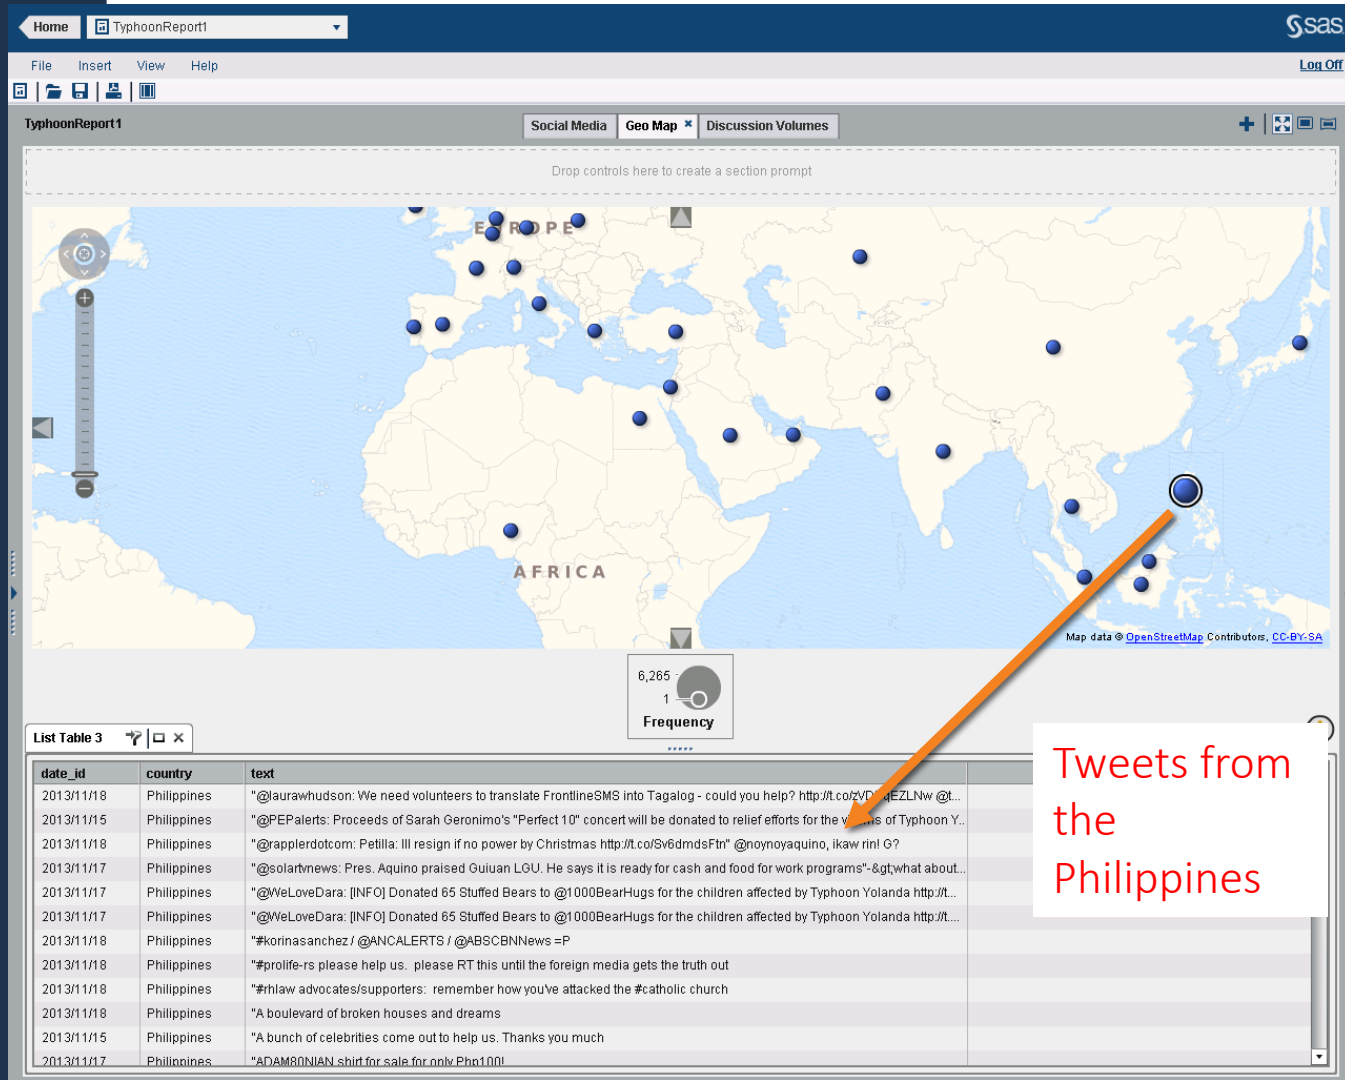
Home TyphoonReport1

sas

File Insert View Help Log Off

TyphoonReport1

Social Media Geo Map Discussion Volumes

Drop controls here to create a section prompt

EUROPE

AFRICA

Map data © OpenStreetMap Contributors, CC-BY-SA

6,265
1
Frequency

List Table 3

| date_id | country | text |
|---|---|---|
| 2013/11/18 | Philippines | "@laurawhudson: We need volunteers to translate FrontlineSMS into Tagalog - could you help? http://t.co/zVD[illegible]qEZLNw @t... |
| 2013/11/15 | Philippines | "@PEPalerts: Proceeds of Sarah Geronimo's "Perfect 10" concert will be donated to relief efforts for the v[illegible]s of Typhoon Y... |
| 2013/11/18 | Philippines | "@rapplerdotcom: Petilla: Ill resign if no power by Christmas http://t.co/Sv6dmdsFtn" @noynoyaquino, ikaw rin! G? |
| 2013/11/17 | Philippines | "@solartvnews: Pres. Aquino praised Guiuan LGU. He says it is ready for cash and food for work programs"-&gt;what about... |
| 2013/11/17 | Philippines | "@WeLoveDara: [INFO] Donated 65 Stuffed Bears to @1000BearHugs for the children affected by Typhoon Yolanda http://t... |
| 2013/11/17 | Philippines | "@WeLoveDara: [INFO] Donated 65 Stuffed Bears to @1000BearHugs for the children affected by Typhoon Yolanda http://t... |
| 2013/11/18 | Philippines | "#korinasanchez / @ANCALERTS / @ABSCBNNews =P |
| 2013/11/18 | Philippines | "#prolife-rs please help us. please RT this until the foreign media gets the truth out |
| 2013/11/18 | Philippines | "#rhlaw advocates/supporters: remember how you've attacked the #catholic church |
| 2013/11/18 | Philippines | "A boulevard of broken houses and dreams |
| 2013/11/15 | Philippines | "A bunch of celebrities come out to help us. Thanks you much |
| 2013/11/17 | Philippines | "ADAM80NIAN shirt for sale for only Php100! |

Tweets from the Philippines